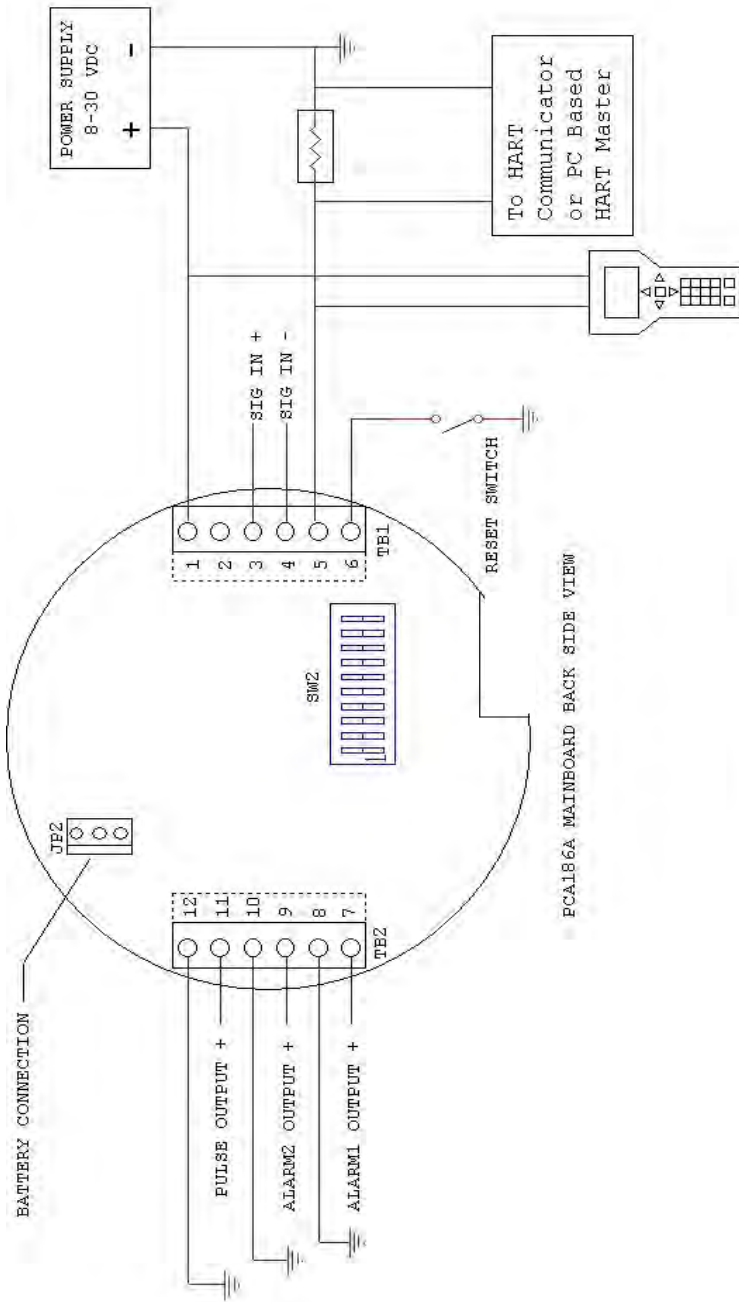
POWER SUPPLY
8-30 VDC
+
-

To HART
Communicator
or PC Based
HART Master

SIG IN +
SIG IN -

1
2
3
4
5
6
TB1

RESET SWITCH

SW2

PCA186A MAINBOARD BACK SIDE VIEW

JP2

BATTERY CONNECTION

12
11
10
9
8
7
TB2

PULSE OUTPUT +
ALARM2 OUTPUT +
ALARM1 OUTPUT +